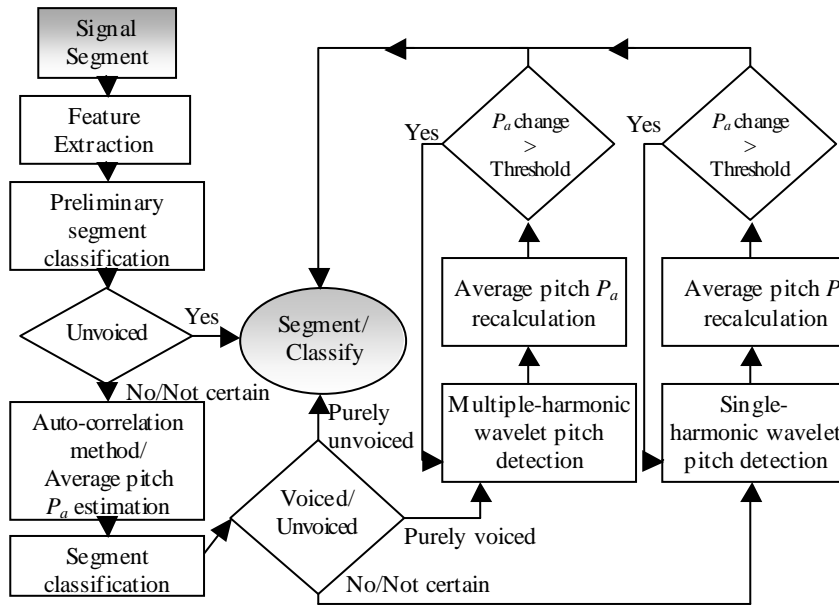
Signal Segment

Feature Extraction

Preliminary segment classification

Unvoiced

Yes

No/Not certain

Auto-correlation method/ Average pitch $P_a$ estimation

Segment classification

Segment/ Classify

Purely unvoiced

Voiced/ Unvoiced

Purely voiced

No/Not certain

Yes

$P_a$ change > Threshold

Average pitch $P_a$ recalculation

Multiple-harmonic wavelet pitch detection

Yes

$P_a$ change > Threshold

Average pitch $P$ recalculation

Single-harmonic wavelet pitch detection